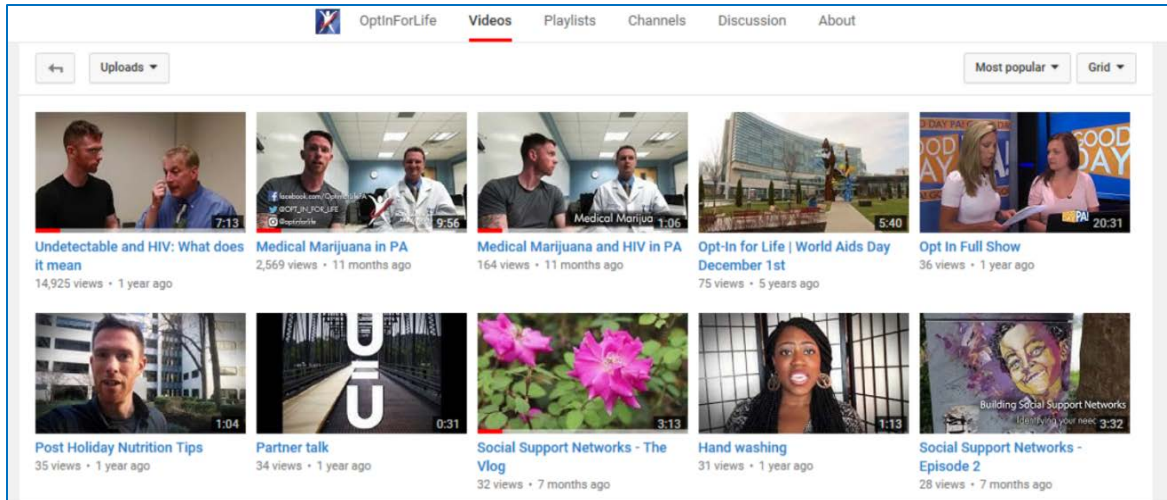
OptInForLife Videos Playlists Channels Discussion About

Uploads ▾

Most popular ▾ Grid ▾

7:13
Undetectable and HIV: What does it mean
14,925 views • 1 year ago

facebook.com/OptInforLife
@OPT_IN_FOR_LIFE
@optinforlife
9:56
Medical Marijuana in PA
2,569 views • 11 months ago

Medical Marijua
1:06
Medical Marijuana and HIV in PA
164 views • 11 months ago

5:40
Opt-In for Life | World Aids Day December 1st
75 views • 5 years ago

GOOD DAY
20:31
Opt In Full Show
36 views • 1 year ago

1:04
Post Holiday Nutrition Tips
35 views • 1 year ago

U=U
0:31
Partner talk
34 views • 1 year ago

3:13
Social Support Networks - The Vlog
32 views • 7 months ago

1:13
Hand washing
31 views • 1 year ago

Building Social Support Networks
Identifying your needs
3:32
Social Support Networks - Episode 2
28 views • 7 months ago